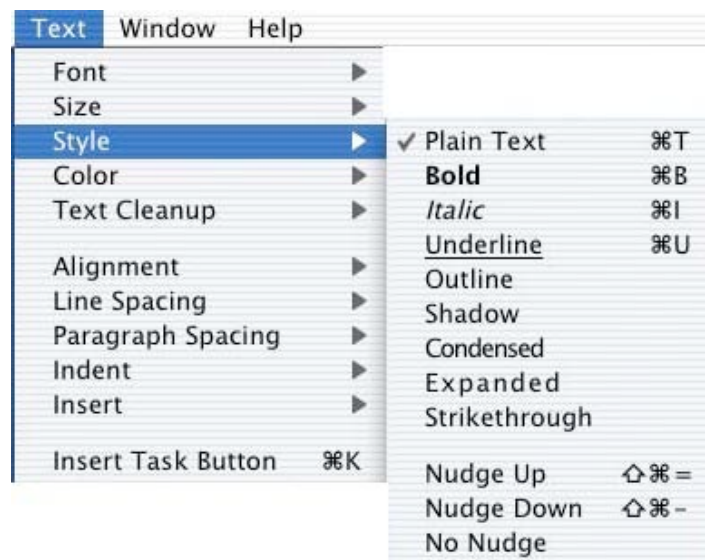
Text Window Help

Font
Size
Style
Color
Text Cleanup

Alignment
Line Spacing
Paragraph Spacing
Indent
Insert

Insert Task Button ⌘K

✓ Plain Text ⌘T
Bold ⌘B
Italic ⌘I
Underline ⌘U
Outline
Shadow
Condensed
Expanded
Strikethrough

Nudge Up ⇧⌘=
Nudge Down ⇧⌘-
No Nudge